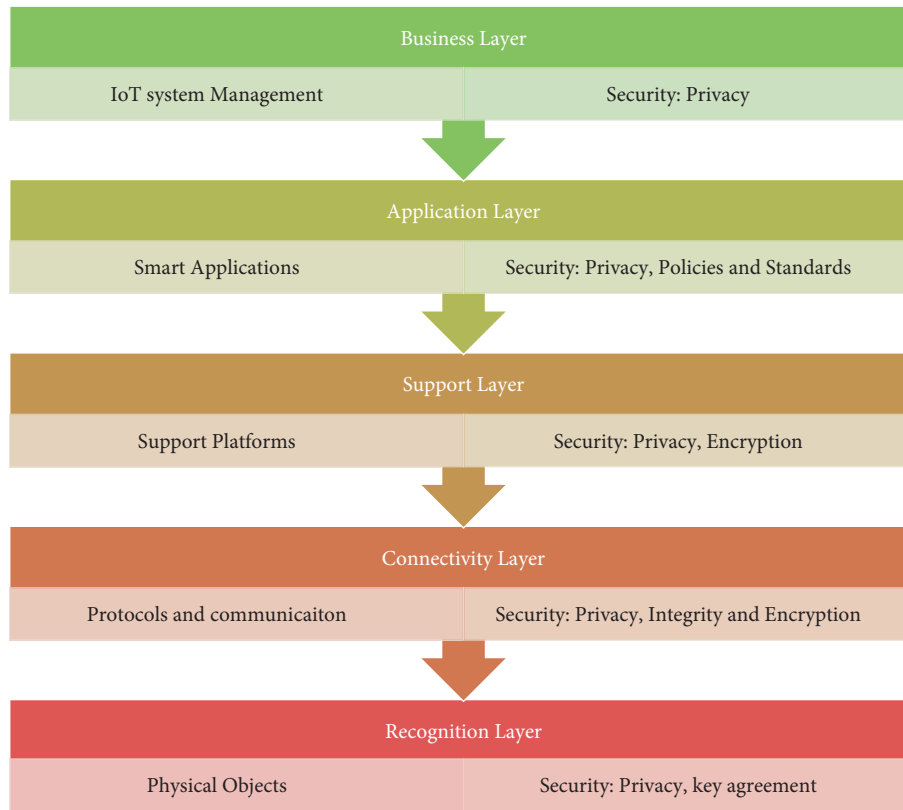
Business Layer

| IoT system Management | Security: Privacy |
|---|---|

Application Layer

| Smart Applications | Security: Privacy, Policies and Standards |
|---|---|

Support Layer

| Support Platforms | Security: Privacy, Encryption |
|---|---|

Connectivity Layer

| Protocols and communicaiton | Security: Privacy, Integrity and Encryption |
|---|---|

Recognition Layer

| Physical Objects | Security: Privacy, key agreement |
|---|---|